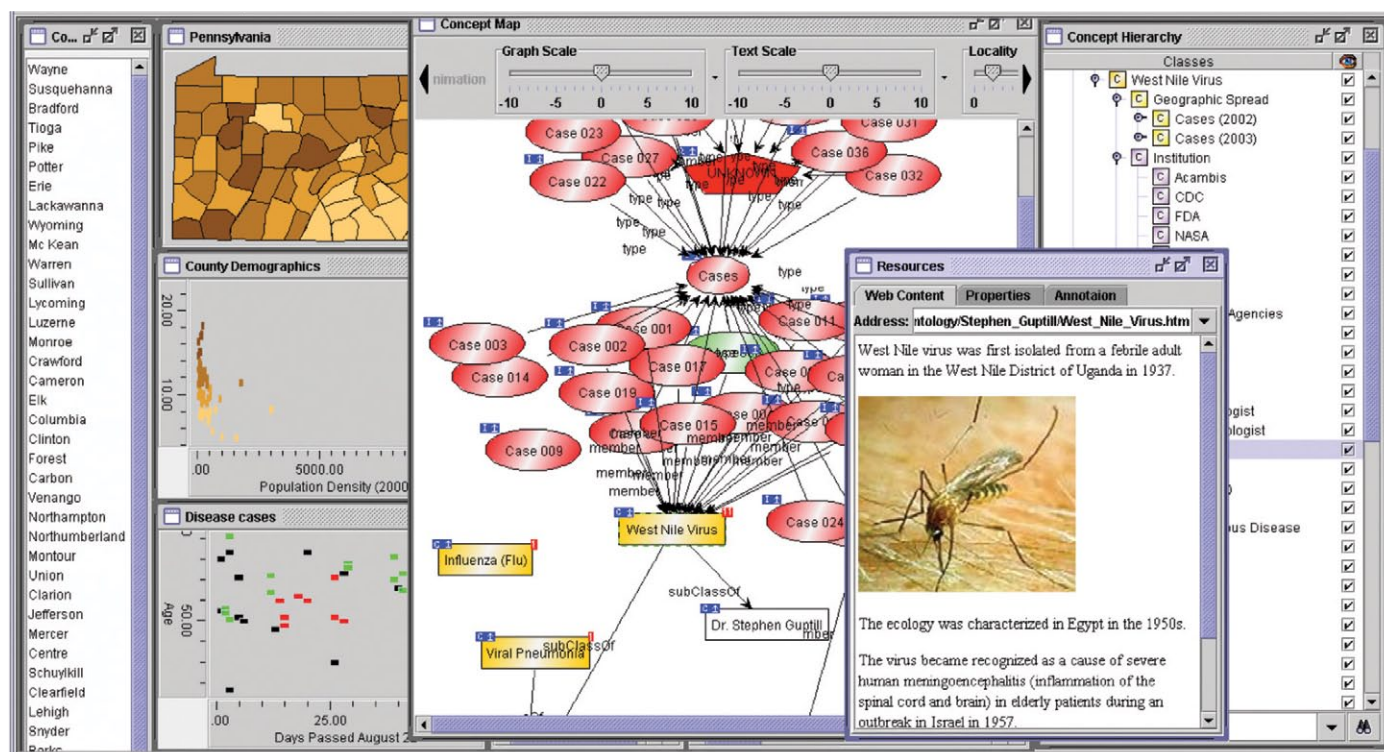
Co...

Wayne
Susquehanna
Bradford
Tioga
Pike
Potter
Erie
Lackawanna
Wyoming
Mc Kean
Warren
Sullivan
Lycoming
Luzerne
Monroe
Crawford
Cameron
Elk
Columbia
Clinton
Forest
Carbon
Venango
Northampton
Northumberland
Montour
Union
Clarion
Jefferson
Mercer
Centre
Schuylkill
Clearfield
Lehigh
Snyder
Berks

Pennsylvania

County Demographics

20.00
10.00
.00
5000.00
Population Density (2000

Disease cases

Age
50.00
.00
25.00
Days Passed August 2

Concept Map

nimation
Graph Scale
-10 -5 0 5 10
Text Scale
-10 -5 0 5 10
Locality
0

Case 023
Case 027
Case 022
Case 036
Case 032
Case 031
UNKNOWN
type
Cases
Case 003
Case 002
Case 001
Case 014
Case 017
Case 019
Case 011
Case 015
Case 009
member
West Nile Virus
Influenza (Flu)
Case 024
subClassOf
Dr. Stephen Guptill
Viral Pneumonia

Concept Hierarchy

Classes
West Nile Virus
Geographic Spread
Cases (2002)
Cases (2003)
Institution
Acambis
CDC
FDA
NASA
Agencies
ogist
ologist
ous Disease

Resources

Web Content
Properties
Annotaion
Address: ntology/Stephen_Guptill/West_Nile_Virus.htm

West Nile virus was first isolated from a febrile adult woman in the West Nile District of Uganda in 1937.

The ecology was characterized in Egypt in the 1950s.

The virus became recognized as a cause of severe human meningoencephalitis (inflammation of the spinal cord and brain) in elderly patients during an outbreak in Israel in 1957.